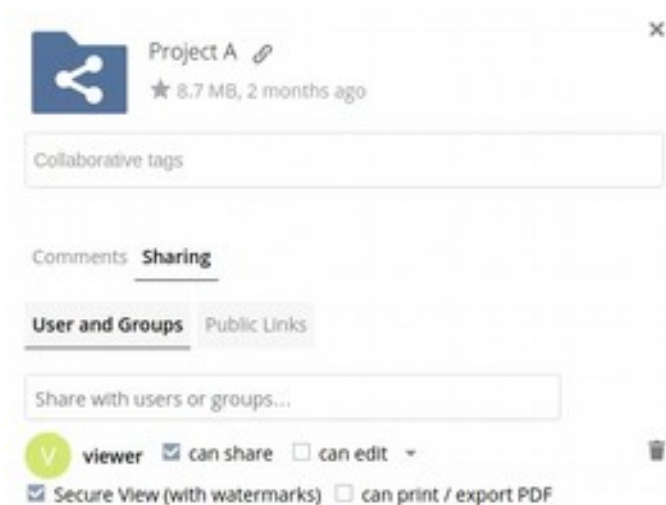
Project A

★ 8.7 MB, 2 months ago

×

Collaborative tags

Comments Sharing

User and Groups Public Links

Share with users or groups...

V viewer ☑ can share ☐ can edit ▾

☑ Secure View (with watermarks) ☐ can print / export PDF